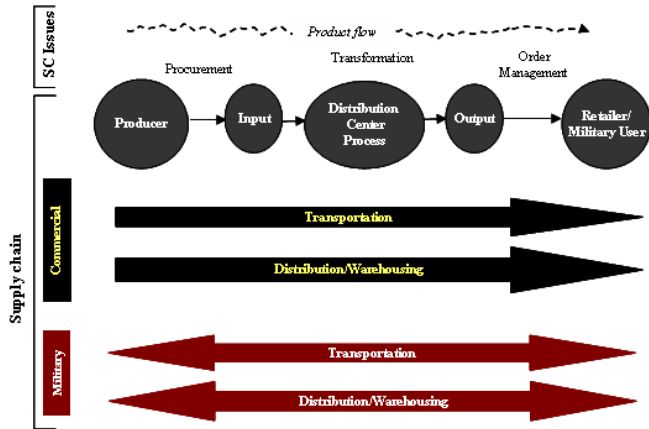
SC Issues

Product flow

Procurement

Transformation

Order Management

Producer

Input

Distribution Center Process

Output

Retailer/ Military User

Supply chain

Commercial

Transportation

Distribution/Warehousing

Military

Transportation

Distribution/Warehousing